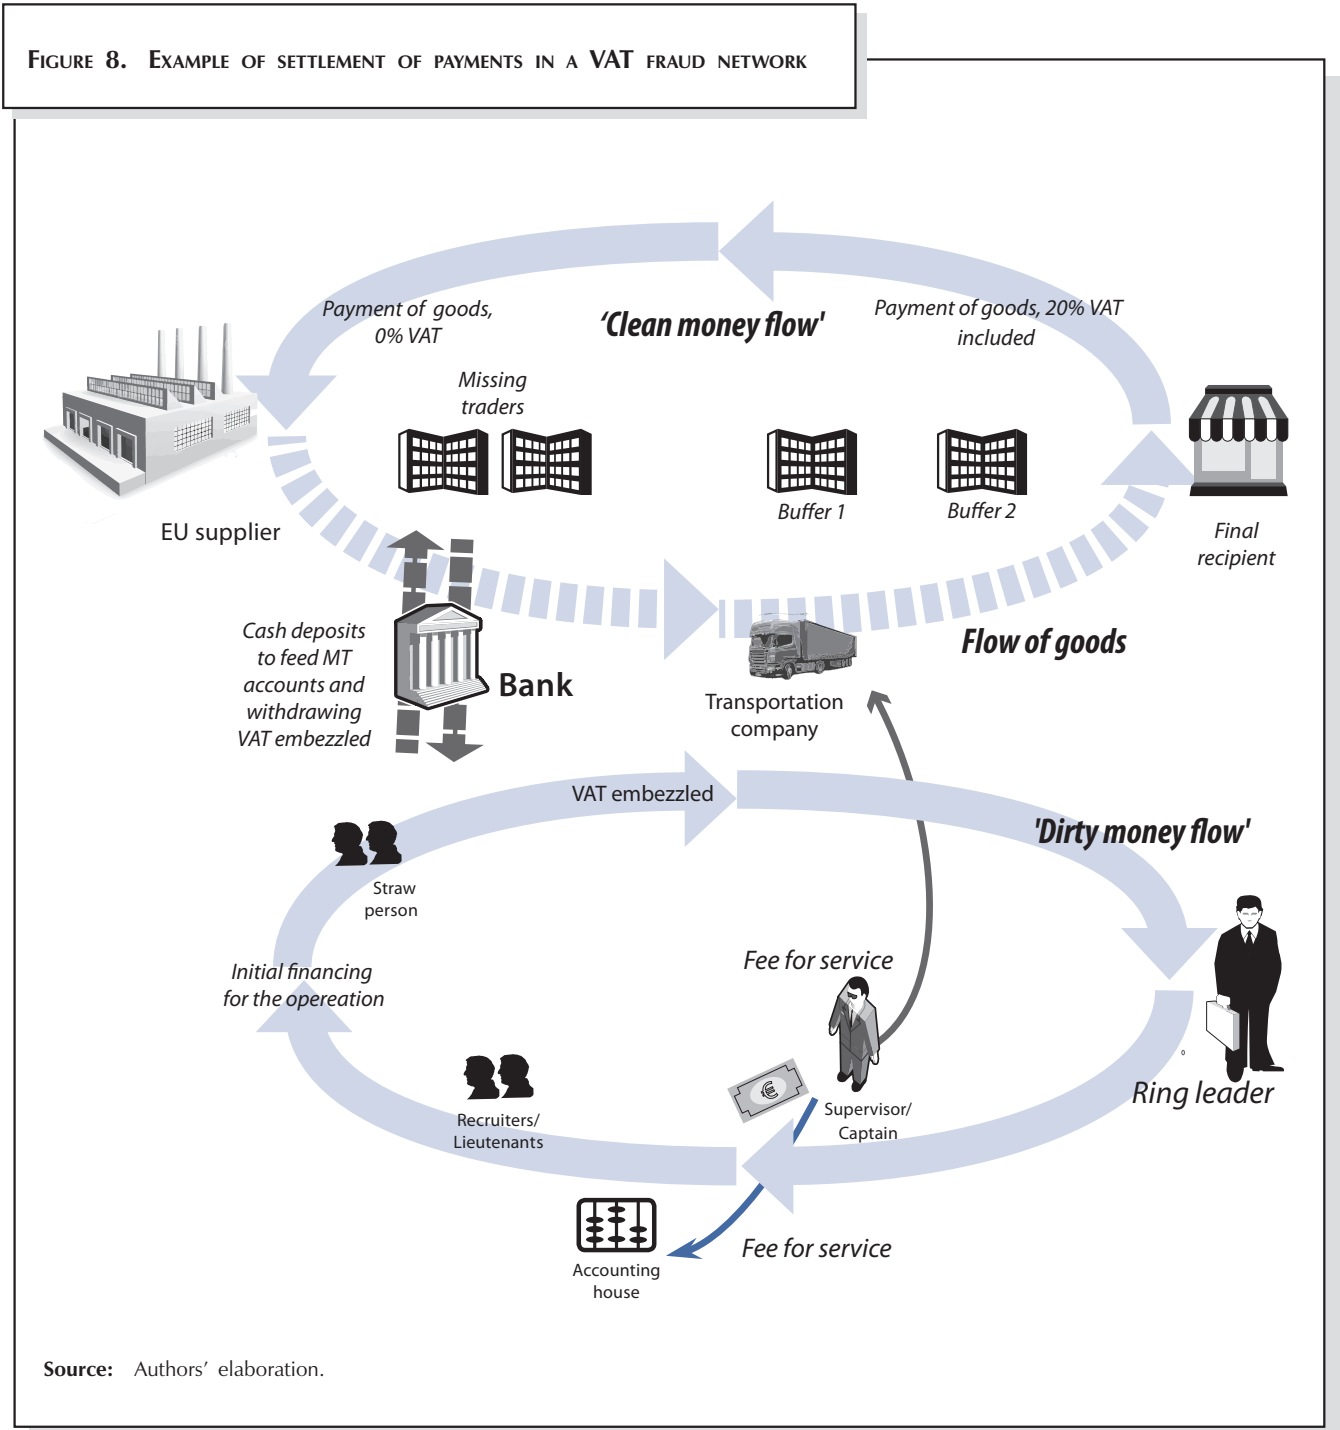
FIGURE 8. EXAMPLE OF SETTLEMENT OF PAYMENTS IN A VAT FRAUD NETWORK

Payment of goods, 0% VAT

'Clean money flow'

Payment of goods, 20% VAT included

Missing traders

Buffer 1

Buffer 2

EU supplier

Final recipient

Cash deposits to feed MT accounts and withdrawing VAT embezzled

Bank

Transportation company

Flow of goods

VAT embezzled

'Dirty money flow'

Straw person

Initial financing for the opereation

Fee for service

Supervisor/ Captain

Ring leader

Recruiters/ Lieutenants

Accounting house

Fee for service

Source: Authors' elaboration.